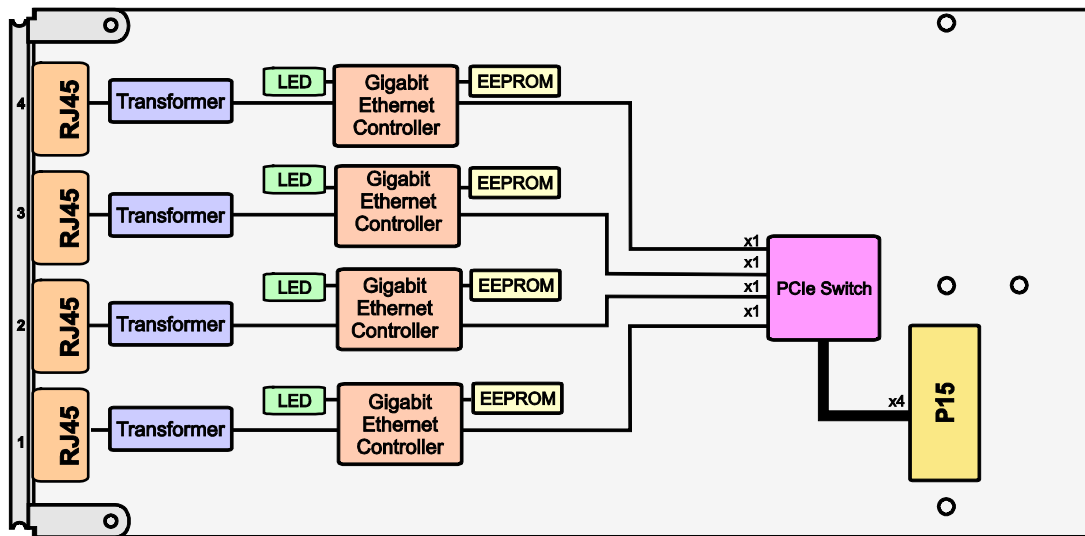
4
RJ45
Transformer
LED
Gigabit Ethernet Controller
EEPROM

3
RJ45
Transformer
LED
Gigabit Ethernet Controller
EEPROM

2
RJ45
Transformer
LED
Gigabit Ethernet Controller
EEPROM

1
RJ45
Transformer
LED
Gigabit Ethernet Controller
EEPROM

x1
x1
x1
x1
PCIe Switch
x4
P15